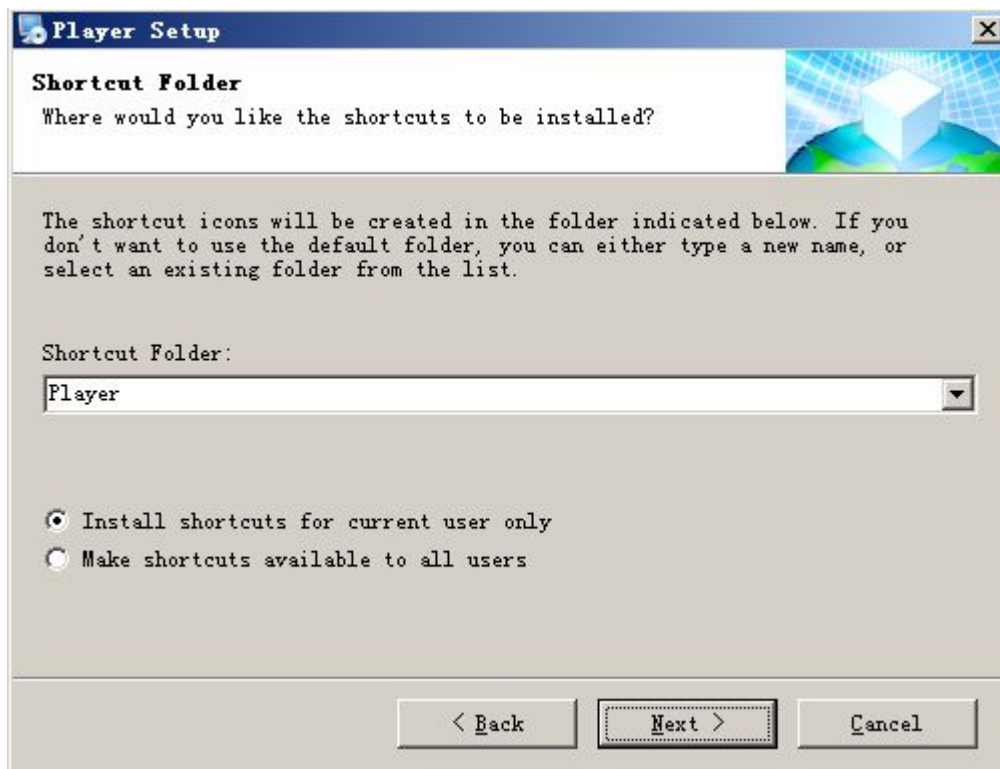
Player Setup

Shortcut Folder
Where would you like the shortcuts to be installed?

The shortcut icons will be created in the folder indicated below. If you don't want to use the default folder, you can either type a new name, or select an existing folder from the list.

Shortcut Folder:

Player

Install shortcuts for current user only
Make shortcuts available to all users

< Back
Next >
Cancel